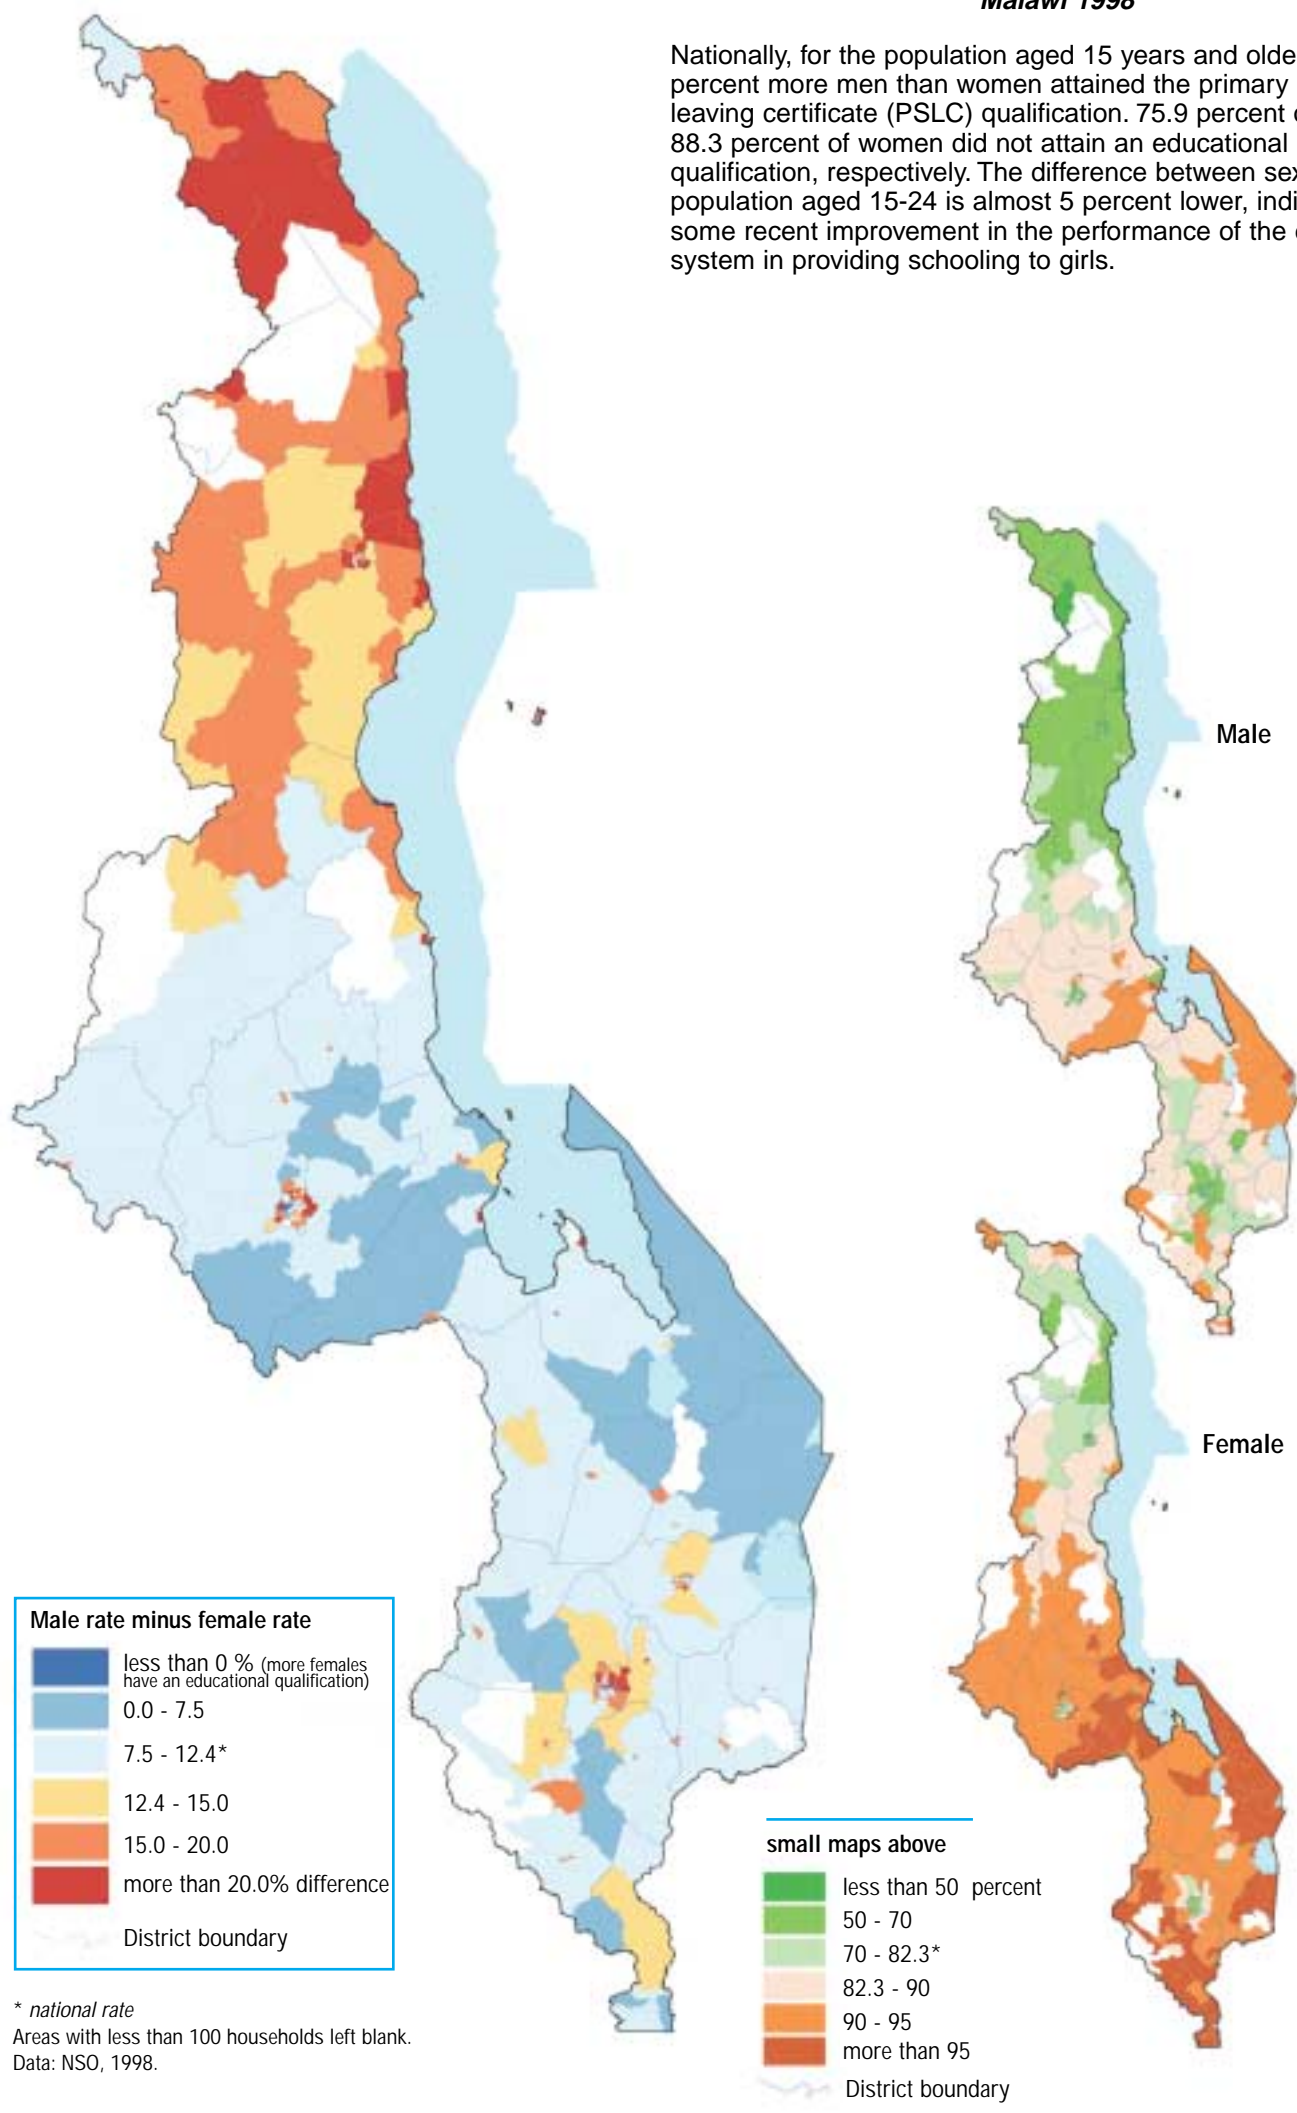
Malawi 1998

Nationally, for the population aged 15 years and olde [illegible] percent more men than women attained the primary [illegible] leaving certificate (PSLC) qualification. 75.9 percent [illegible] 88.3 percent of women did not attain an educational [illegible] qualification, respectively. The difference between sex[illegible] population aged 15-24 is almost 5 percent lower, indi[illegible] some recent improvement in the performance of the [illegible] system in providing schooling to girls.

Male

Female

Male rate minus female rate

less than 0 % (more females have an educational qualification)
0.0 - 7.5
7.5 - 12.4*
12.4 - 15.0
15.0 - 20.0
more than 20.0% difference
District boundary

* national rate
Areas with less than 100 households left blank.
Data: NSO, 1998.

small maps above

less than 50 percent
50 - 70
70 - 82.3*
82.3 - 90
90 - 95
more than 95
District boundary